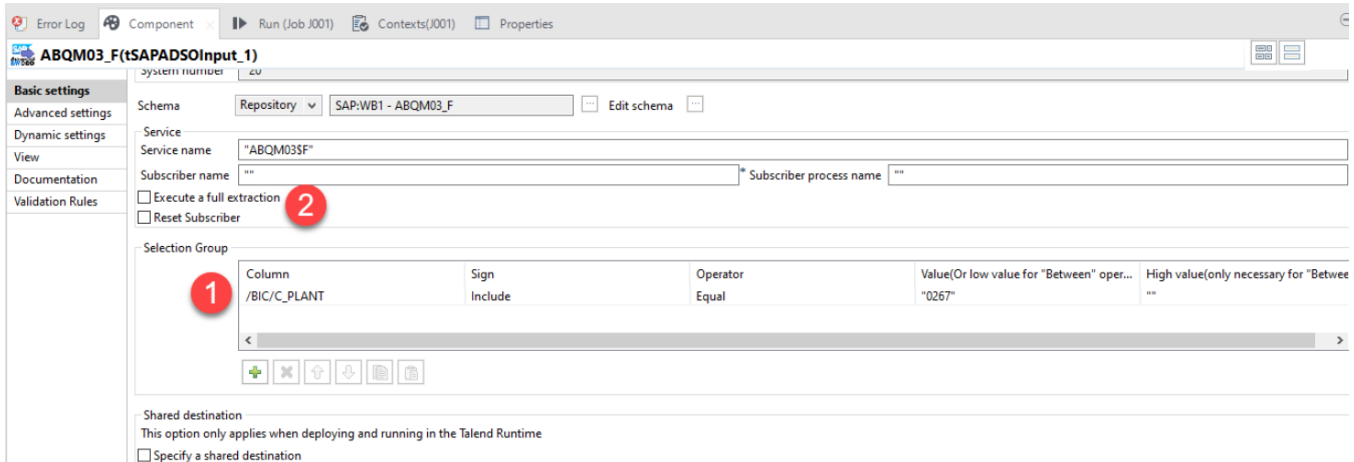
Error Log Component Run (Job J001) Contexts(J001) Properties

ABQM03_F(tSAPADSOInput_1)

Basic settings
Advanced settings
Dynamic settings
View
Documentation
Validation Rules

System number 20

Schema Repository SAP:WB1 - ABQM03_F ... Edit schema ...

Service
Service name "ABQM03$F"
Subscriber name "" * Subscriber process name ""
Execute a full extraction
Reset Subscriber

2

Selection Group

1

| Column | Sign | Operator | Value(Or low value for "Between" oper... | High value(only necessary for "Betwee |
|---|---|---|---|---|
| /BIC/C_PLANT | Include | Equal | "0267" | "" |

Shared destination
This option only applies when deploying and running in the Talend Runtime
Specify a shared destination